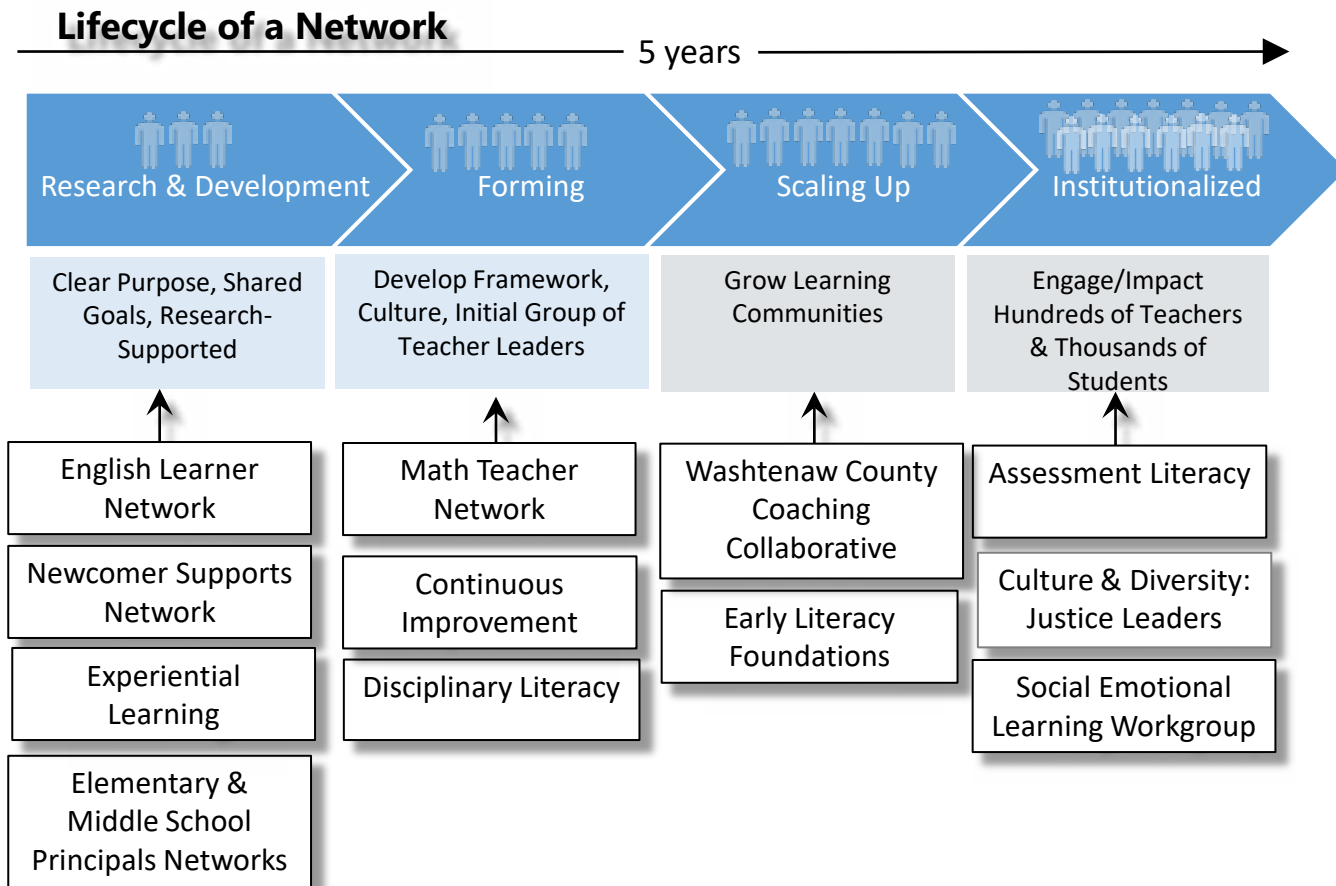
Lifecycle of a Network

5 years

Research & Development

Forming

Scaling Up

Institutionalized

Clear Purpose, Shared Goals, Research-Supported

Develop Framework, Culture, Initial Group of Teacher Leaders

Grow Learning Communities

Engage/Impact Hundreds of Teachers & Thousands of Students

English Learner Network

Newcomer Supports Network

Experiential Learning

Elementary & Middle School Principals Networks

Math Teacher Network

Continuous Improvement

Disciplinary Literacy

Washtenaw County Coaching Collaborative

Early Literacy Foundations

Assessment Literacy

Culture & Diversity: Justice Leaders

Social Emotional Learning Workgroup